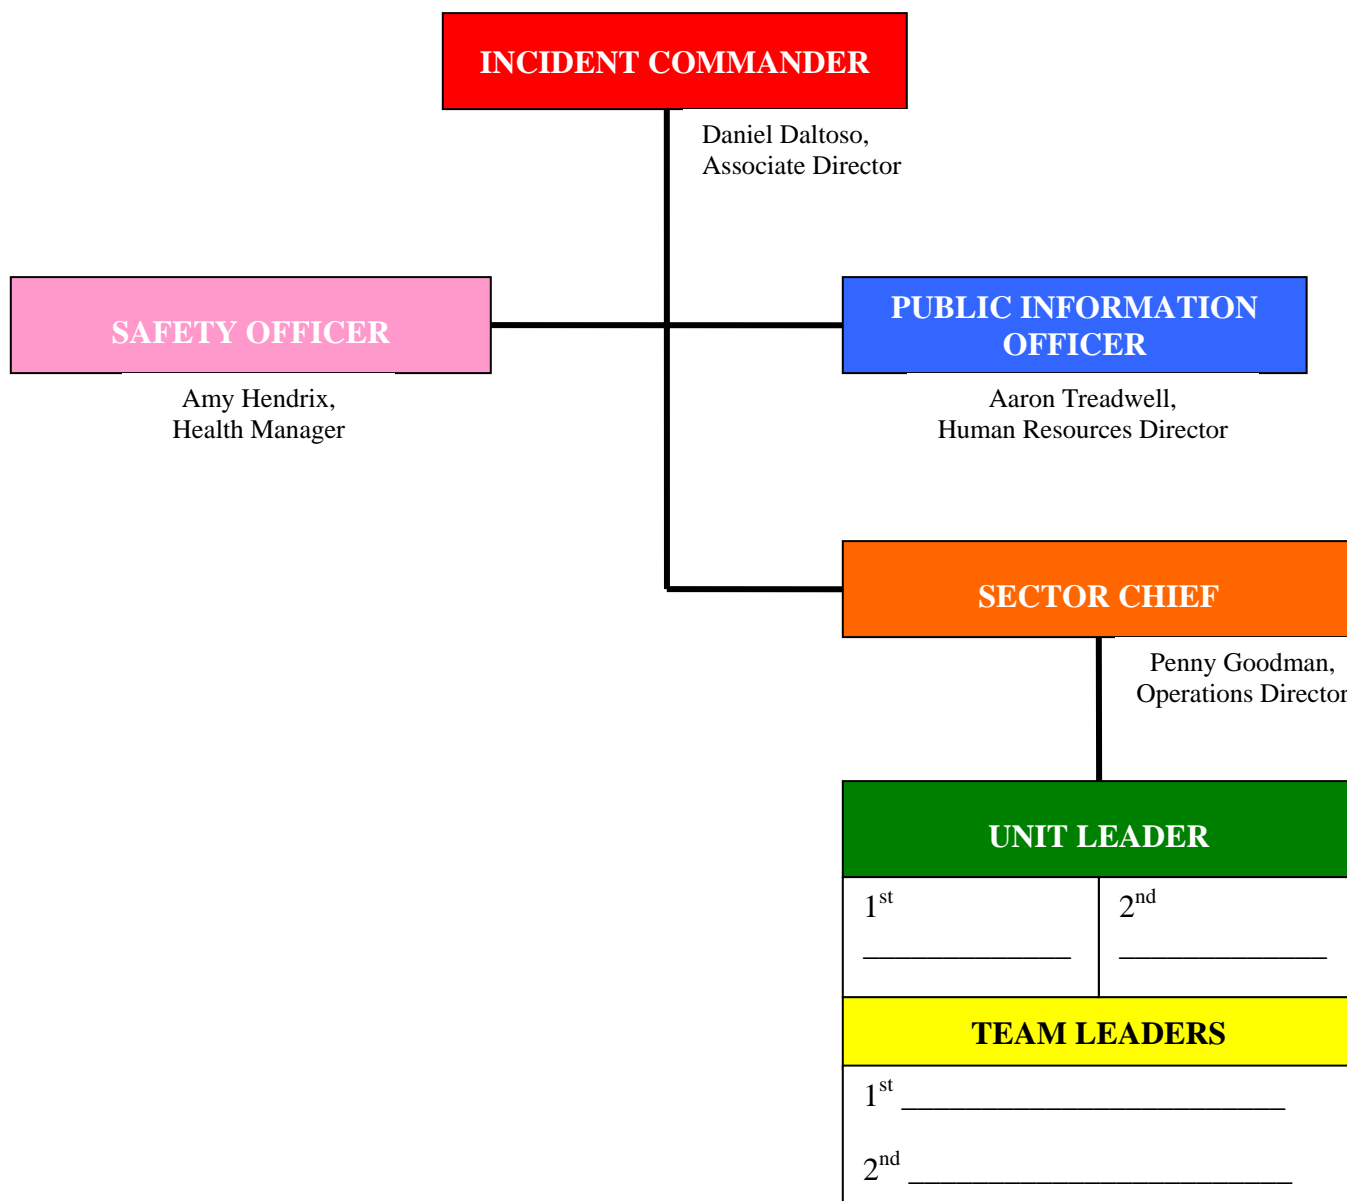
INCIDENT COMMANDER

Daniel Daltoso,
Associate Director

SAFETY OFFICER

Amy Hendrix,
Health Manager

PUBLIC INFORMATION OFFICER

Aaron Treadwell,
Human Resources Director

SECTOR CHIEF

Penny Goodman,
Operations Director

UNIT LEADER

| $1^{st}$ ______________ | $2^{nd}$ ______________ |
|---|---|

TEAM LEADERS

$1^{st}$ __________________________

$2^{nd}$ __________________________